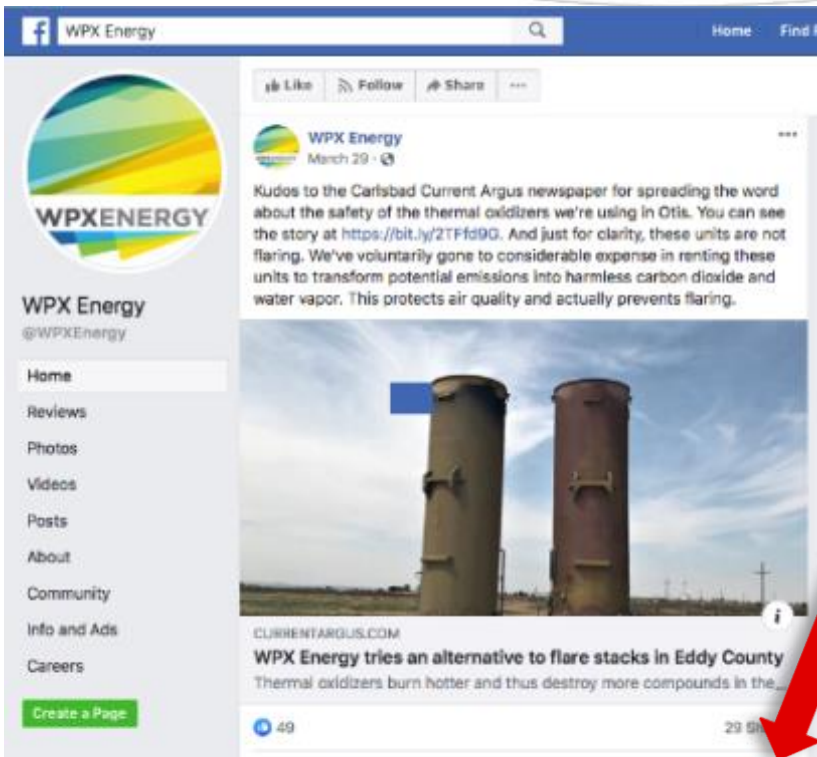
WPX Energy

Home Find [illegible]

WPXENERGY

WPX Energy
@WPXEnergy

Home
Reviews
Photos
Videos
Posts
About
Community
Info and Ads
Careers

Create a Page

Like Follow Share ···

WPX Energy
March 29 ·

Kudos to the Carlsbad Current Argus newspaper for spreading the word about the safety of the thermal oxidizers we're using in Otis. You can see the story at https://bit.ly/2TFfd9G. And just for clarity, these units are not flaring. We've voluntarily gone to considerable expense in renting these units to transform potential emissions into harmless carbon dioxide and water vapor. This protects air quality and actually prevents flaring.

i

CURRENTARGUS.COM
WPX Energy tries an alternative to flare stacks in Eddy County
Thermal oxidizers burn hotter and thus destroy more compounds in the...

49

29 Sh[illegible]